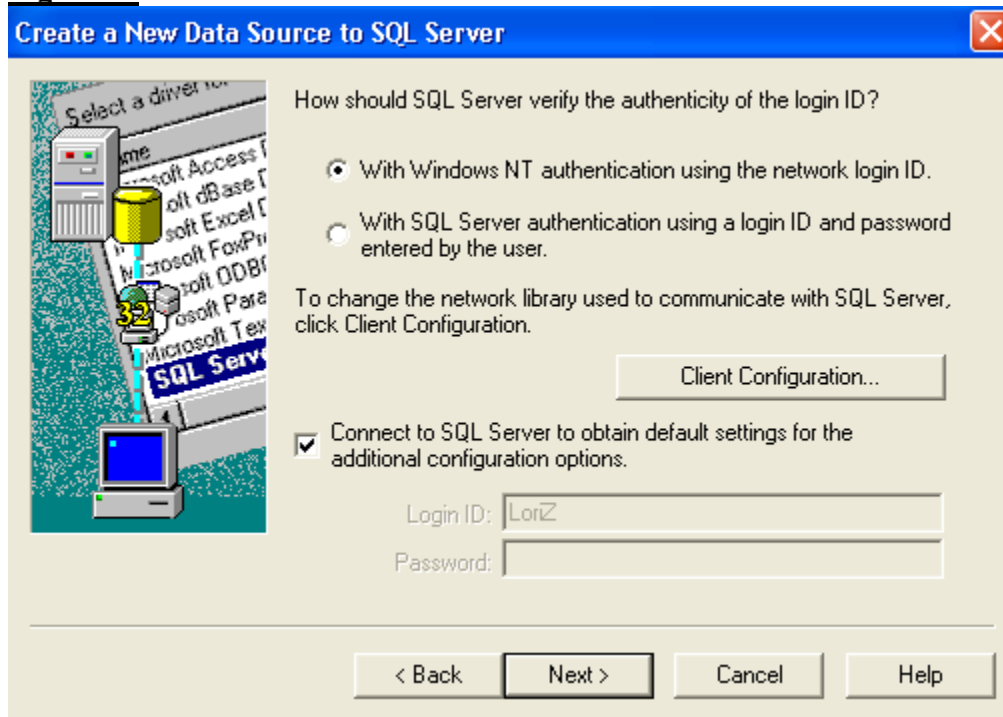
Create a New Data Source to SQL Server

Select a driver for
Name
Microsoft Access D
Microsoft dBase D
Microsoft Excel D
Microsoft FoxPro
Microsoft ODBC
Microsoft Para
Microsoft Tex
SQL Serv
32

How should SQL Server verify the authenticity of the login ID?

With Windows NT authentication using the network login ID.

With SQL Server authentication using a login ID and password entered by the user.

To change the network library used to communicate with SQL Server, click Client Configuration.

Client Configuration...

Connect to SQL Server to obtain default settings for the additional configuration options.

Login ID: LoriZ

Password:

< Back   Next >   Cancel   Help